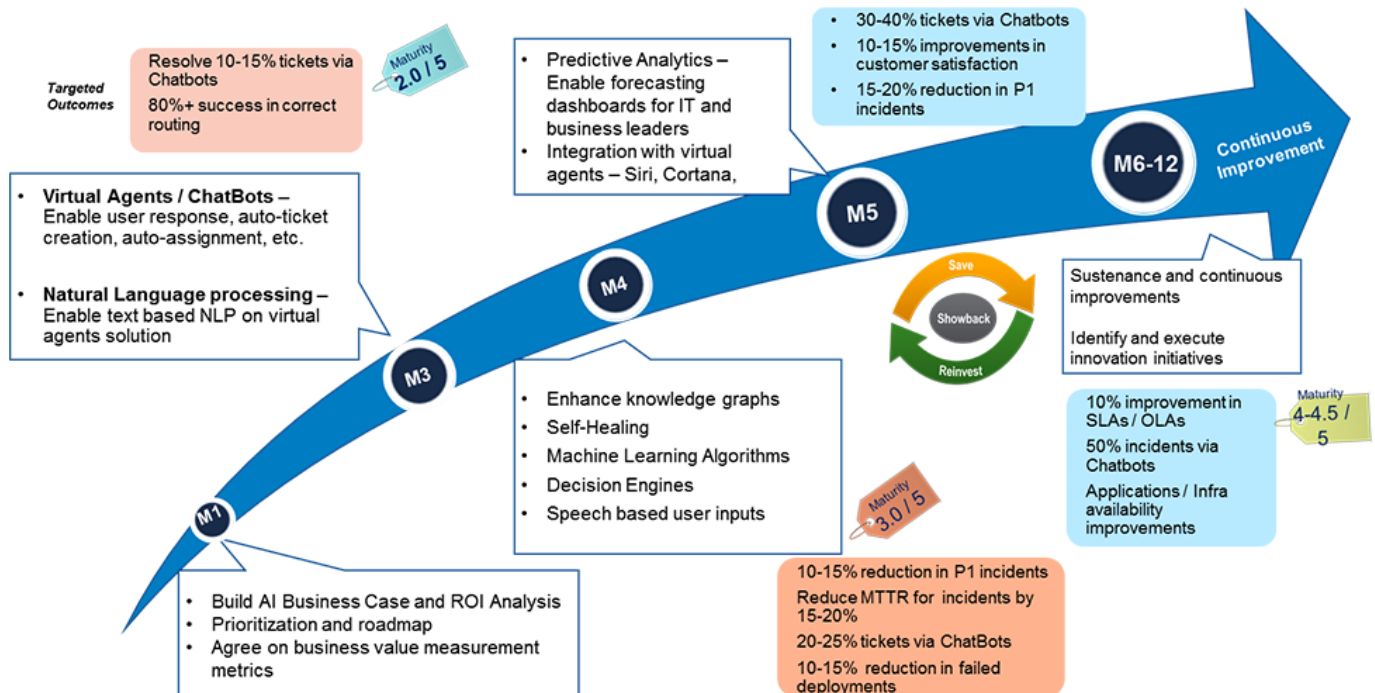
Targeted Outcomes

Resolve 10-15% tickets via Chatbots

80%+ success in correct routing

Maturity 2.0 / 5

• Virtual Agents / ChatBots – Enable user response, auto-ticket creation, auto-assignment, etc.

• Natural Language processing – Enable text based NLP on virtual agents solution

• Predictive Analytics – Enable forecasting dashboards for IT and business leaders
• Integration with virtual agents – Siri, Cortana,

• 30-40% tickets via Chatbots
• 10-15% improvements in customer satisfaction
• 15-20% reduction in P1 incidents

M6-12

Continuous Improvement

M5

M4

M3

M1

Save

Showback

Reinvest

Sustenance and continuous improvements

Identify and execute innovation initiatives

• Enhance knowledge graphs
• Self-Healing
• Machine Learning Algorithms
• Decision Engines
• Speech based user inputs

Maturity 4-4.5 / 5

10% improvement in SLAs / OLAs

50% incidents via Chatbots

Applications / Infra availability improvements

Maturity 3.0 / 5

• Build AI Business Case and ROI Analysis
• Prioritization and roadmap
• Agree on business value measurement metrics

10-15% reduction in P1 incidents

Reduce MTTR for incidents by 15-20%

20-25% tickets via ChatBots

10-15% reduction in failed deployments